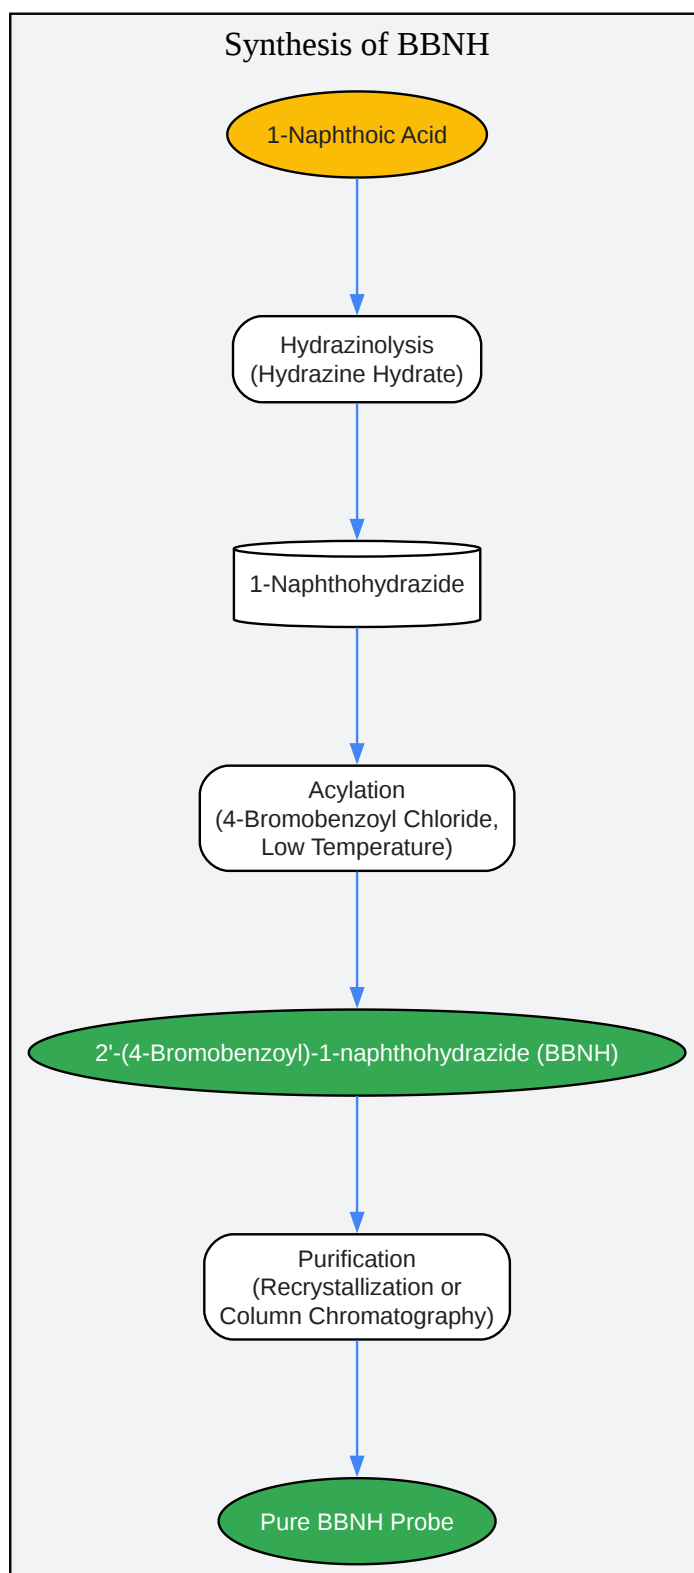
Synthesis of BBNH

1-Naphthoic Acid

Hydrazinolysis
(Hydrazine Hydrate)

1-Naphthohydrazide

Acylation
(4-Bromobenzoyl Chloride,
Low Temperature)

2'-(4-Bromobenzoyl)-1-naphthohydrazide (BBNH)

Purification
(Recrystallization or
Column Chromatography)

Pure BBNH Probe